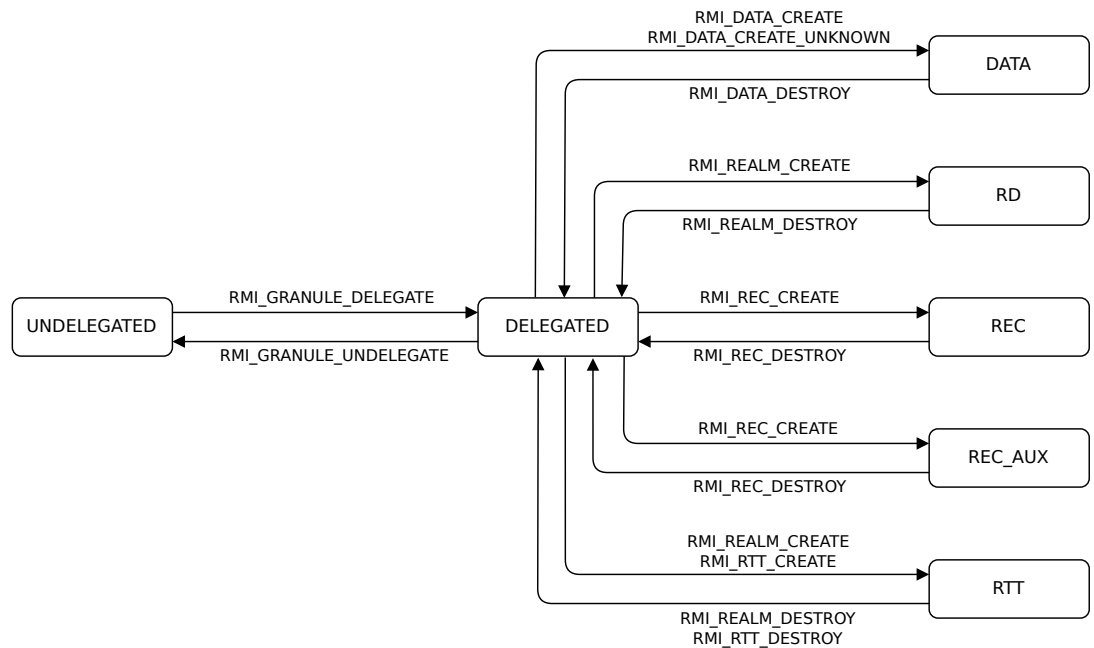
RMI_DATA_CREATE
RMI_DATA_CREATE_UNKNOWN

DATA

RMI_DATA_DESTROY

RMI_REALM_CREATE

RD

RMI_REALM_DESTROY

RMI_GRANULE_DELEGATE

UNDELEGATED

DELEGATED

RMI_GRANULE_UNDELEGATE

RMI_REC_CREATE

REC

RMI_REC_DESTROY

RMI_REC_CREATE

REC_AUX

RMI_REC_DESTROY

RMI_REALM_CREATE
RMI_RTT_CREATE

RTT

RMI_REALM_DESTROY
RMI_RTT_DESTROY